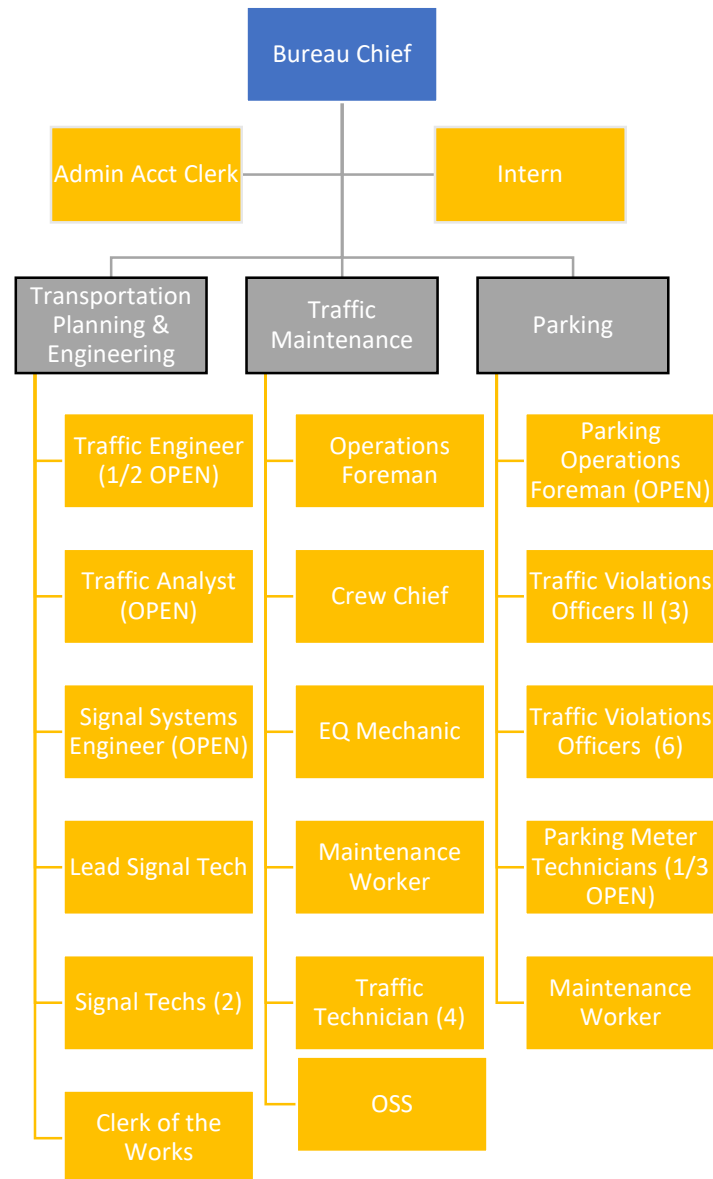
Bureau Chief

Admin Acct Clerk

Intern

Transportation Planning & Engineering

Traffic Engineer (1/2 OPEN)

Traffic Analyst (OPEN)

Signal Systems Engineer (OPEN)

Lead Signal Tech

Signal Techs (2)

Clerk of the Works

Traffic Maintenance

Operations Foreman

Crew Chief

EQ Mechanic

Maintenance Worker

Traffic Technician (4)

OSS

Parking

Parking Operations Foreman (OPEN)

Traffic Violations Officers II (3)

Traffic Violations Officers (6)

Parking Meter Technicians (1/3 OPEN)

Maintenance Worker